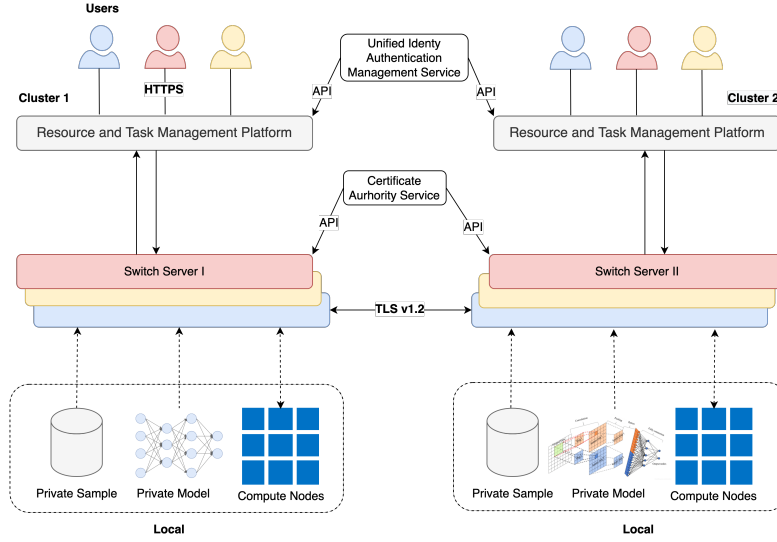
Users

Unified Identy Authentication Management Service

HTTPS

Cluster 1

API

API

Cluster 2

Resource and Task Management Platform

Resource and Task Management Platform

Certificate Aurhority Service

API

API

Switch Server I

Switch Server II

TLS v1.2

Private Sample

Private Model

Compute Nodes

Private Sample

Private Model

Compute Nodes

Local

Local